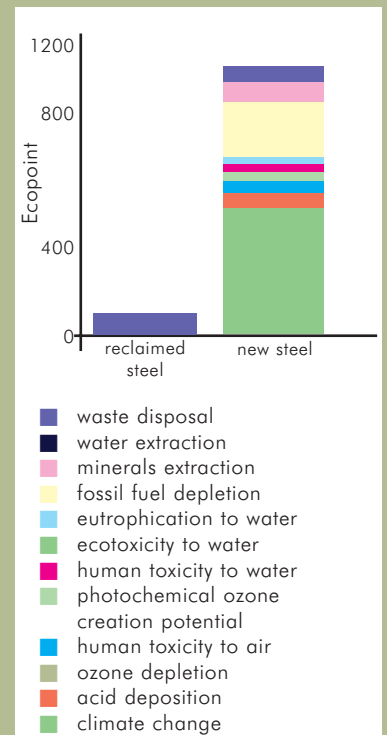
1200

800

Ecopoint

400

0

reclaimed steel

new steel

waste disposal
water extraction
minerals extraction
fossil fuel depletion
eutrophication to water
ecotoxicity to water
human toxicity to water
photochemical ozone creation potential
human toxicity to air
ozone depletion
acid deposition
climate change